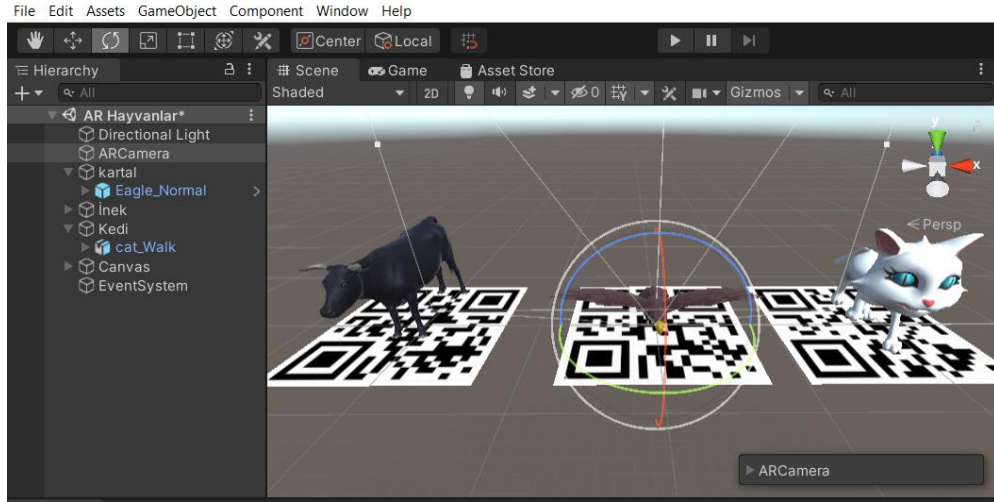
File Edit Assets GameObject Component Window Help

Center Local

Hierarchy

All

AR Hayvanlar*

Directional Light

ARCamera

kartal

Eagle_Normal

İnek

Kedi

cat_Walk

Canvas

EventSystem

Scene Game Asset Store

Shaded 2D 0 Gizmos All

y

x

< Persp

ARCamera